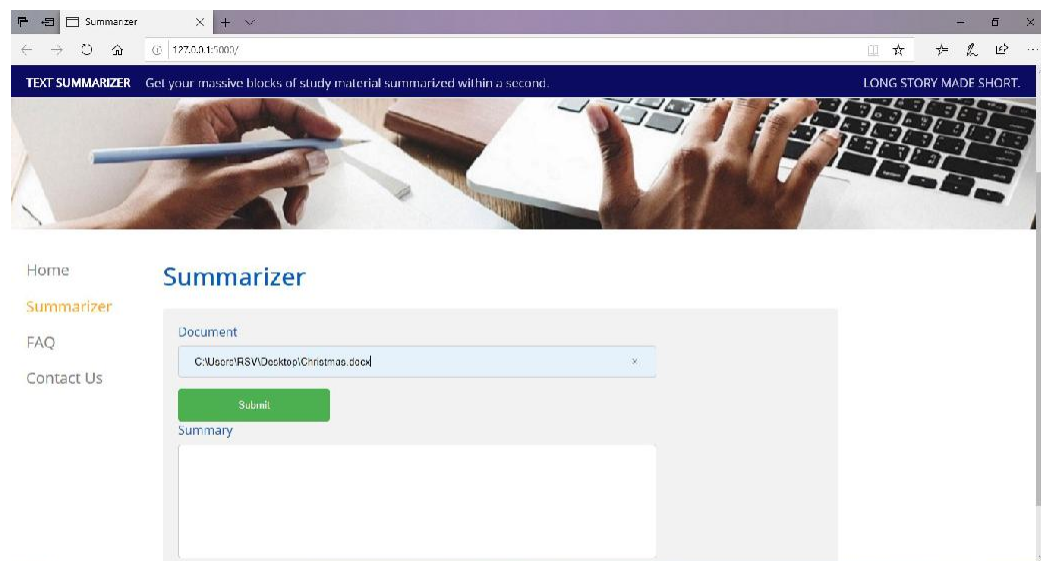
Summarizer

127.0.0.1:5000/

TEXT SUMMARIZER Get your massive blocks of study material summarized within a second.

LONG STORY MADE SHORT.

Home

Summarizer

FAQ

Contact Us

Summarizer

Document

C:\Users\RSV\Desktop\Christmas.docx

×

Submit

Summary